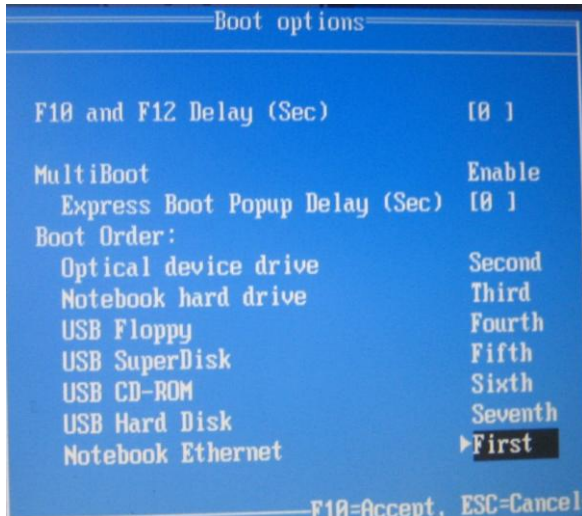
Boot options

F10 and F12 Delay (Sec) [0 ]

MultiBoot Enable
Express Boot Popup Delay (Sec) [0 ]
Boot Order:
Optical device drive Second
Notebook hard drive Third
USB Floppy Fourth
USB SuperDisk Fifth
USB CD-ROM Sixth
USB Hard Disk Seventh
Notebook Ethernet ▸First

F10=Accept, ESC=Cancel